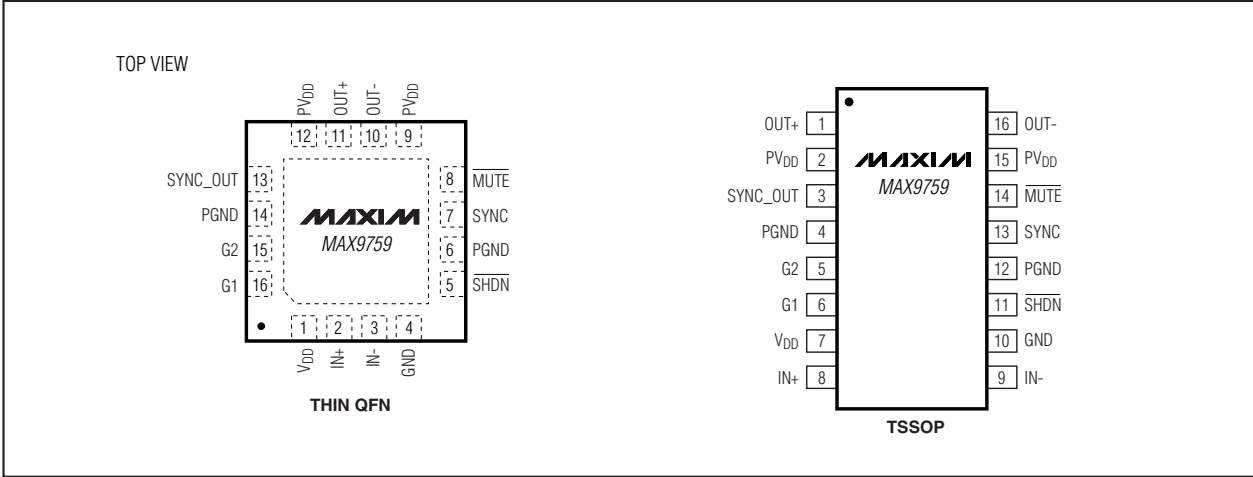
TOP VIEW

$PV_{DD}$ OUT+ OUT- $PV_{DD}$

12 11 10 9

SYNC_OUT 13
PGND 14
G2 15
G1 16

8 $\overline{MUTE}$
7 SYNC
6 PGND
5 $\overline{SHDN}$

MAXIM
MAX9759

1 2 3 4

$V_{DD}$ IN+ IN- GND

THIN QFN

| | | | |
|---|---|---|---|
| OUT+ | 1 | 16 | OUT- |
| $PV_{DD}$ | 2 | 15 | $PV_{DD}$ |
| SYNC_OUT | 3 | 14 | $\overline{MUTE}$ |
| PGND | 4 | 13 | SYNC |
| G2 | 5 | 12 | PGND |
| G1 | 6 | 11 | $\overline{SHDN}$ |
| $V_{DD}$ | 7 | 10 | GND |
| IN+ | 8 | 9 | IN- |

MAXIM
MAX9759

TSSOP